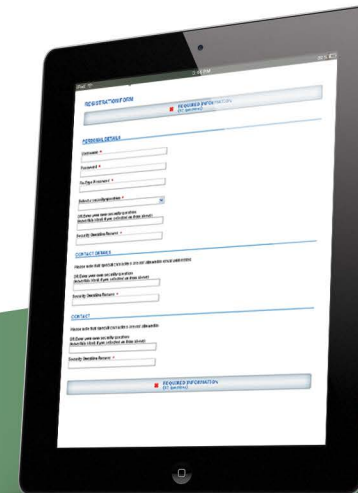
iPad
3:46 PM
REGISTRATION FORM
REQUIRED INFORMATION
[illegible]
PERSONAL DETAILS
Username *
Password *
Re-Type Password *
Select a security question *
OR Enter your own security question
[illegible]
Security Question Answer *
CONTACT DETAILS
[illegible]
OR Enter your own security question
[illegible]
Security Question Answer *
CONTACT
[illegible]
OR Enter your own security question
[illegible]
Security Question Answer *
REQUIRED INFORMATION
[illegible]